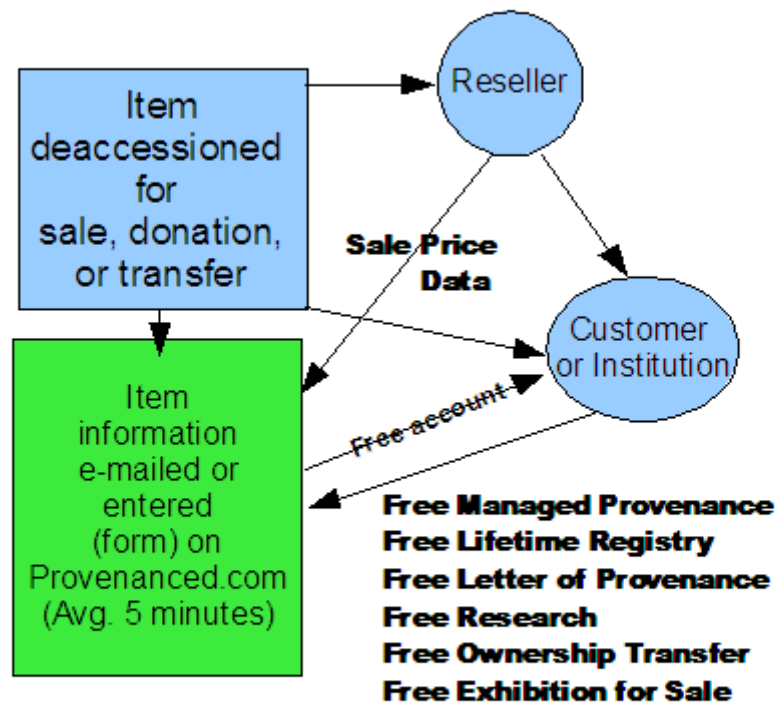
Item deaccessioned for sale, donation, or transfer

Reseller

Sale Price Data

Customer or Institution

Item information e-mailed or entered (form) on Provenanced.com (Avg. 5 minutes)

Free account

Free Managed Provenance
Free Lifetime Registry
Free Letter of Provenance
Free Research
Free Ownership Transfer
Free Exhibition for Sale